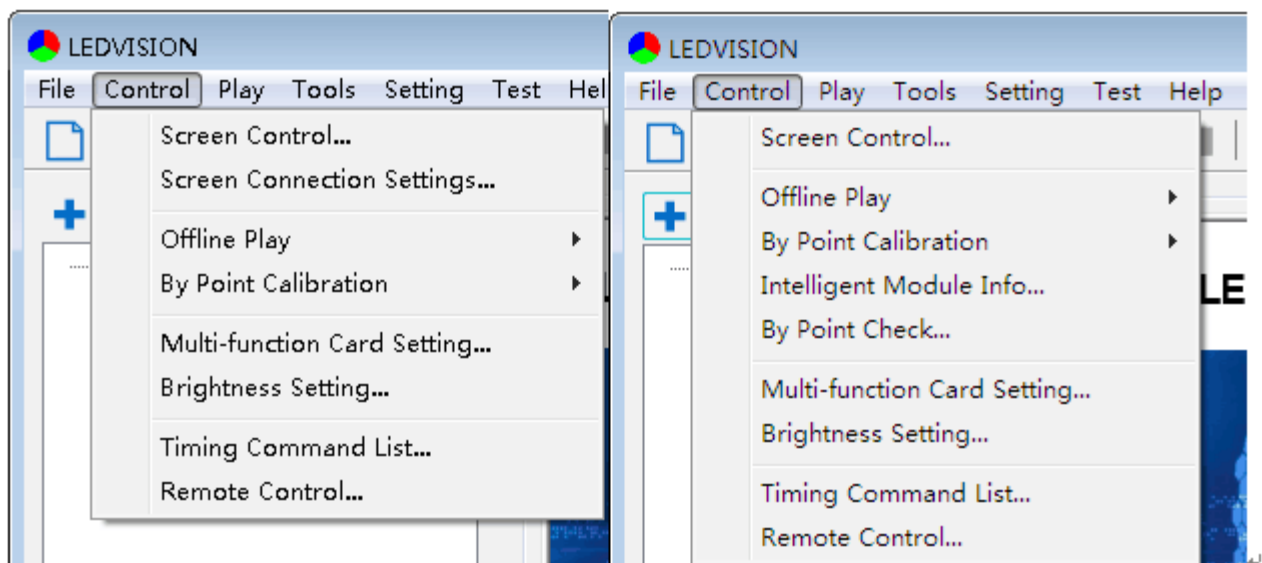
LEDVISION

File Control Play Tools Setting Test Hel

Screen Control...
Screen Connection Settings...

Offline Play
By Point Calibration

Multi-function Card Setting...
Brightness Setting...

Timing Command List...
Remote Control...

LEDVISION

File Control Play Tools Setting Test Help

Screen Control...

Offline Play
By Point Calibration
Intelligent Module Info...
By Point Check...

Multi-function Card Setting...
Brightness Setting...

Timing Command List...
Remote Control...

LE